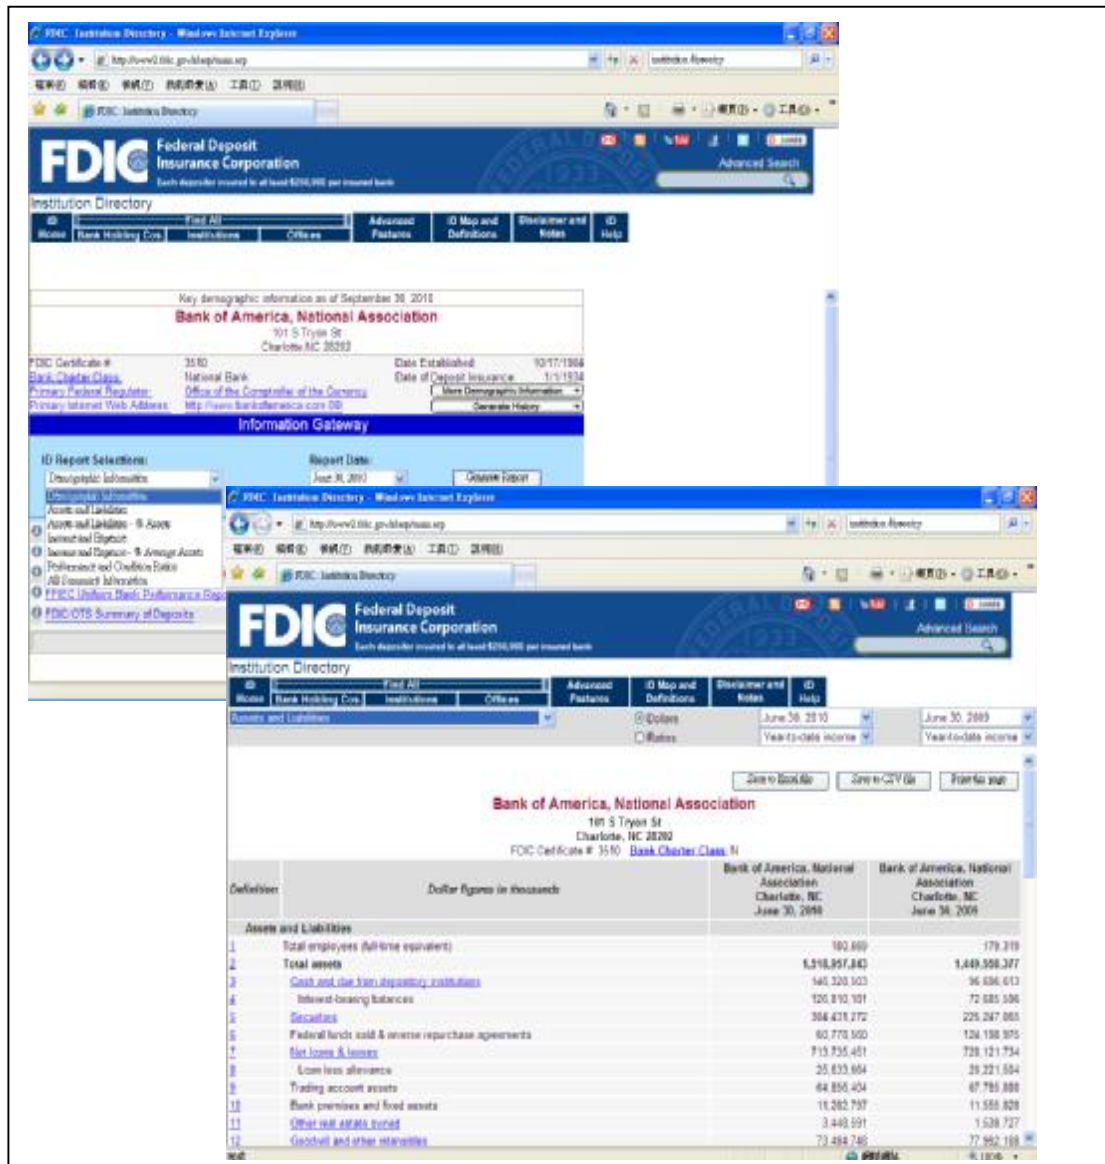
FDIC: Institution Directory - Windows Internet Explorer

http://www2.fdic.gov/idasp/main.asp

FDIC: Institution Directory

FDIC Federal Deposit Insurance Corporation
Each depositor insured to at least $250,000 per insured bank

Advanced Search

Institution Directory

| ID Home | Find All: Bank Holding Cos. | Institutions | Offices | Advanced Features | ID Map and Definitions | Disclaimer and Notes | ID Help |

Key demographic information as of September 30, 2010

Bank of America, National Association
101 S Tryon St
Charlotte NC 28202

FDIC Certificate # 3510
Bank Charter Class: National Bank
Primary Federal Regulator: Office of the Comptroller of the Currency
Primary Internet Web Address: http://www.bankofamerica.com

Date Established 10/17/1904
Date of Deposit Insurance 1/1/1934

More Demographic Information
Generate History

Information Gateway

ID Report Selections:
Demographic Information
Demographic Information
Assets and Liabilities
Assets and Liabilities - % Assets
Income and Expense
Income and Expense - % Average Assets
Performance and Condition Ratios
All Financial Information

Report Date:
June 30, 2010
Generate Report

FFIEC Uniform Bank Performance Report
FDIC/OTS Summary of Deposits

FDIC: Institution Directory - Windows Internet Explorer

http://www2.fdic.gov/idasp/main.asp

FDIC: Institution Directory

FDIC Federal Deposit Insurance Corporation
Each depositor insured to at least $250,000 per insured bank

Advanced Search

Institution Directory

| ID Home | Find All: Bank Holding Cos. | Institutions | Offices | Advanced Features | ID Map and Definitions | Disclaimer and Notes | ID Help |

Assets and Liabilities
Dollars
Ratios
June 30, 2010
Year-to-date income
June 30, 2009
Year-to-date income

Save to Excel file
Save to CSV file
Print this page

Bank of America, National Association
101 S Tryon St
Charlotte, NC 28202
FDIC Certificate # 3510 Bank Charter Class: N

| Definition | Dollar figures in thousands | Bank of America, National Association Charlotte, NC June 30, 2010 | Bank of America, National Association Charlotte, NC June 30, 2009 |
|---|---|---|---|
| | Assets and Liabilities | | |
| 1 | Total employees (full-time equivalent) | 180,680 | 179,319 |
| 2 | Total assets | 1,518,957,843 | 1,449,550,377 |
| 3 | Cash and due from depository institutions | 145,320,503 | 96,696,613 |
| 4 | Interest-bearing balances | 120,810,101 | 72,685,586 |
| 5 | Securities | 304,431,272 | 225,247,065 |
| 6 | Federal funds sold & reverse repurchase agreements | 60,778,500 | 124,198,975 |
| 7 | Net loans & leases | 715,735,451 | 728,121,734 |
| 8 | Loan loss allowance | 35,633,664 | 25,221,504 |
| 9 | Trading account assets | 64,856,404 | 67,795,888 |
| 10 | Bank premises and fixed assets | 11,262,797 | 11,555,828 |
| 11 | Other real estate owned | 3,448,591 | 1,538,727 |
| 12 | Goodwill and other intangibles | 73,494,746 | 77,952,188 |